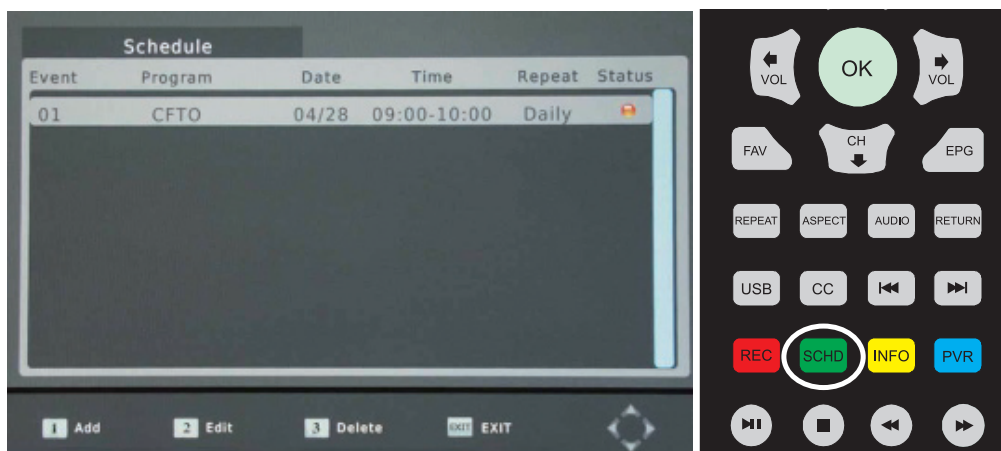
Schedule

| Event | Program | Date | Time | Repeat | Status |
|---|---|---|---|---|---|
| 01 | CFTO | 04/28 | 09:00-10:00 | Daily | |

1 Add 2 Edit 3 Delete EXIT EXIT

VOL OK VOL
FAV CH EPG
REPEAT ASPECT AUDIO RETURN
USB CC
REC SCHD INFO PVR